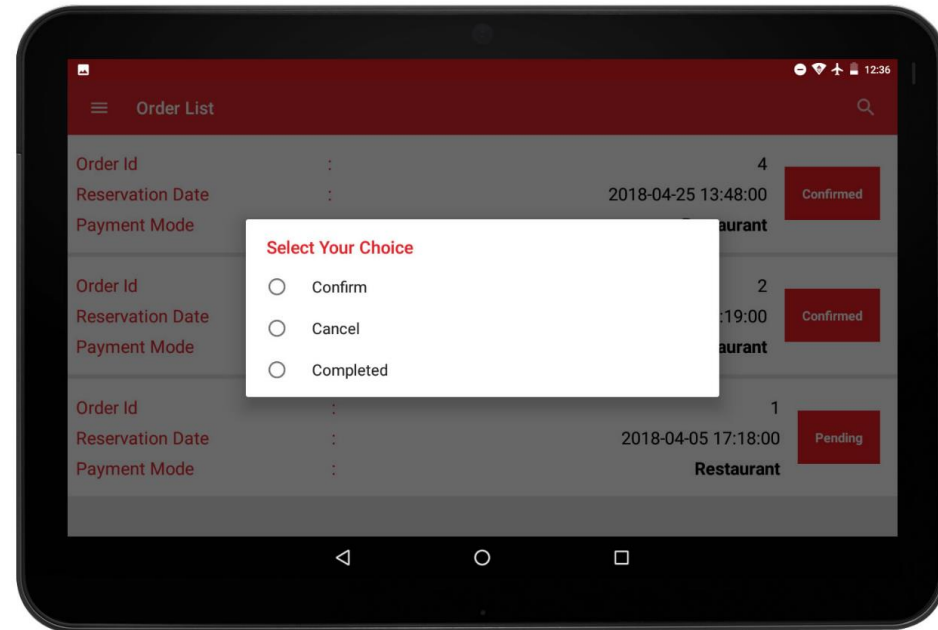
12:36

Order List

Order Id : 4
Reservation Date : 2018-04-25 13:48:00
Payment Mode : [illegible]aurant
Confirmed

Order Id : 2
Reservation Date : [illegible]:19:00
Payment Mode : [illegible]aurant
Confirmed

Order Id : 1
Reservation Date : 2018-04-05 17:18:00
Payment Mode : Restaurant
Pending

Select Your Choice

Confirm

Cancel

Completed